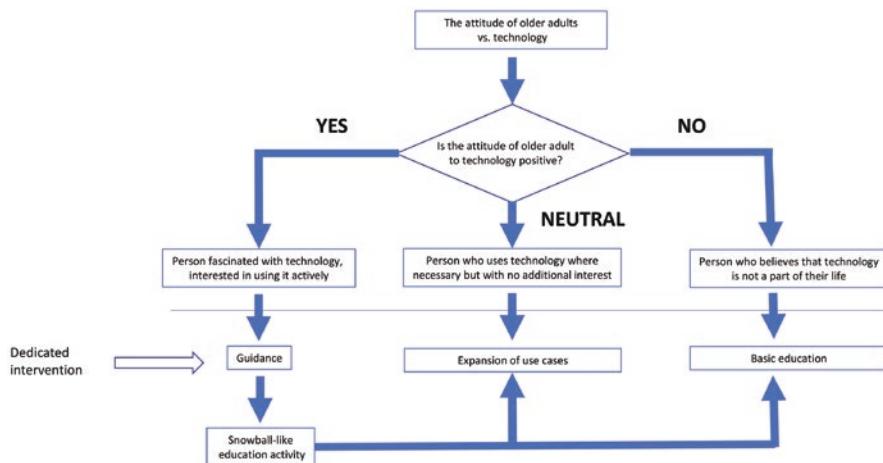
The attitude of older adults vs. technology

YES

Is the attitude of older adult to technology positive?

NO

NEUTRAL

Person fascinated with technology, interested in using it actively

Person who uses technology where necessary but with no additional interest

Person who believes that technology is not a part of their life

Dedicated intervention

Guidance

Expansion of use cases

Basic education

Snowball-like education activity